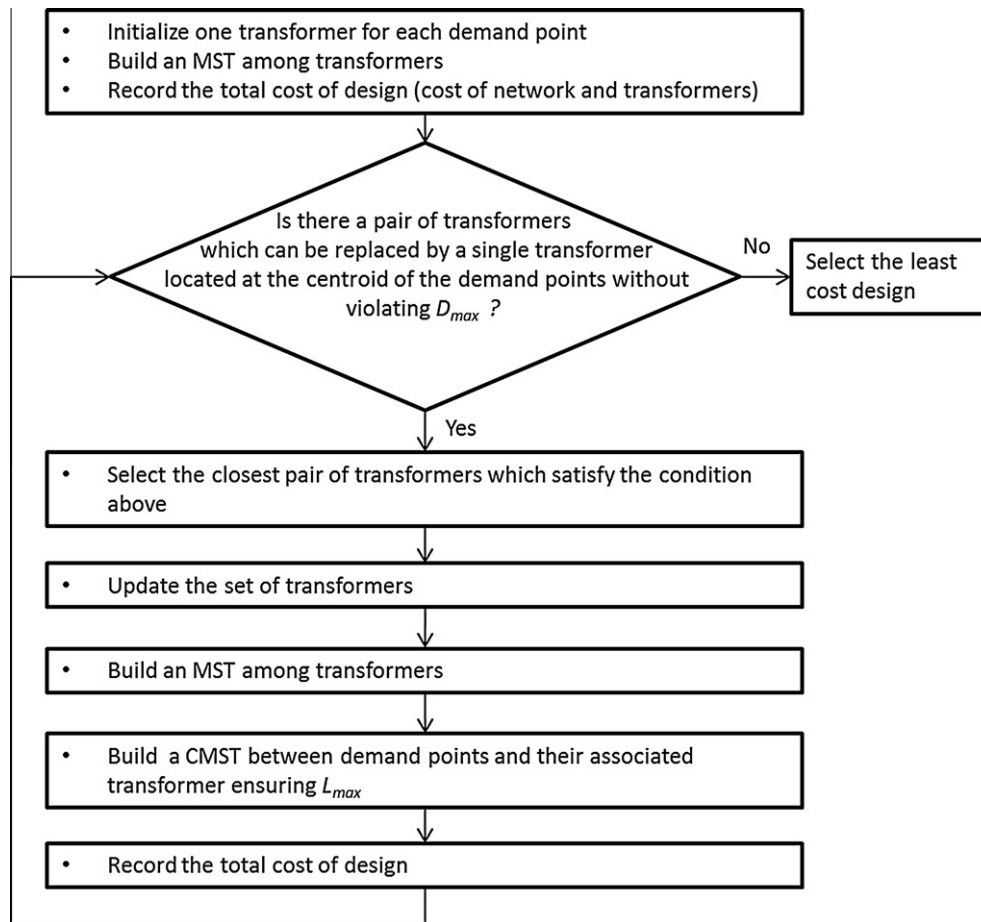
• Initialize one transformer for each demand point
• Build an MST among transformers
• Record the total cost of design (cost of network and transformers)

Is there a pair of transformers which can be replaced by a single transformer located at the centroid of the demand points without violating $D_{max}$ ?

No

Select the least cost design

Yes

• Select the closest pair of transformers which satisfy the condition above

• Update the set of transformers

• Build an MST among transformers

• Build a CMST between demand points and their associated transformer ensuring $L_{max}$

• Record the total cost of design